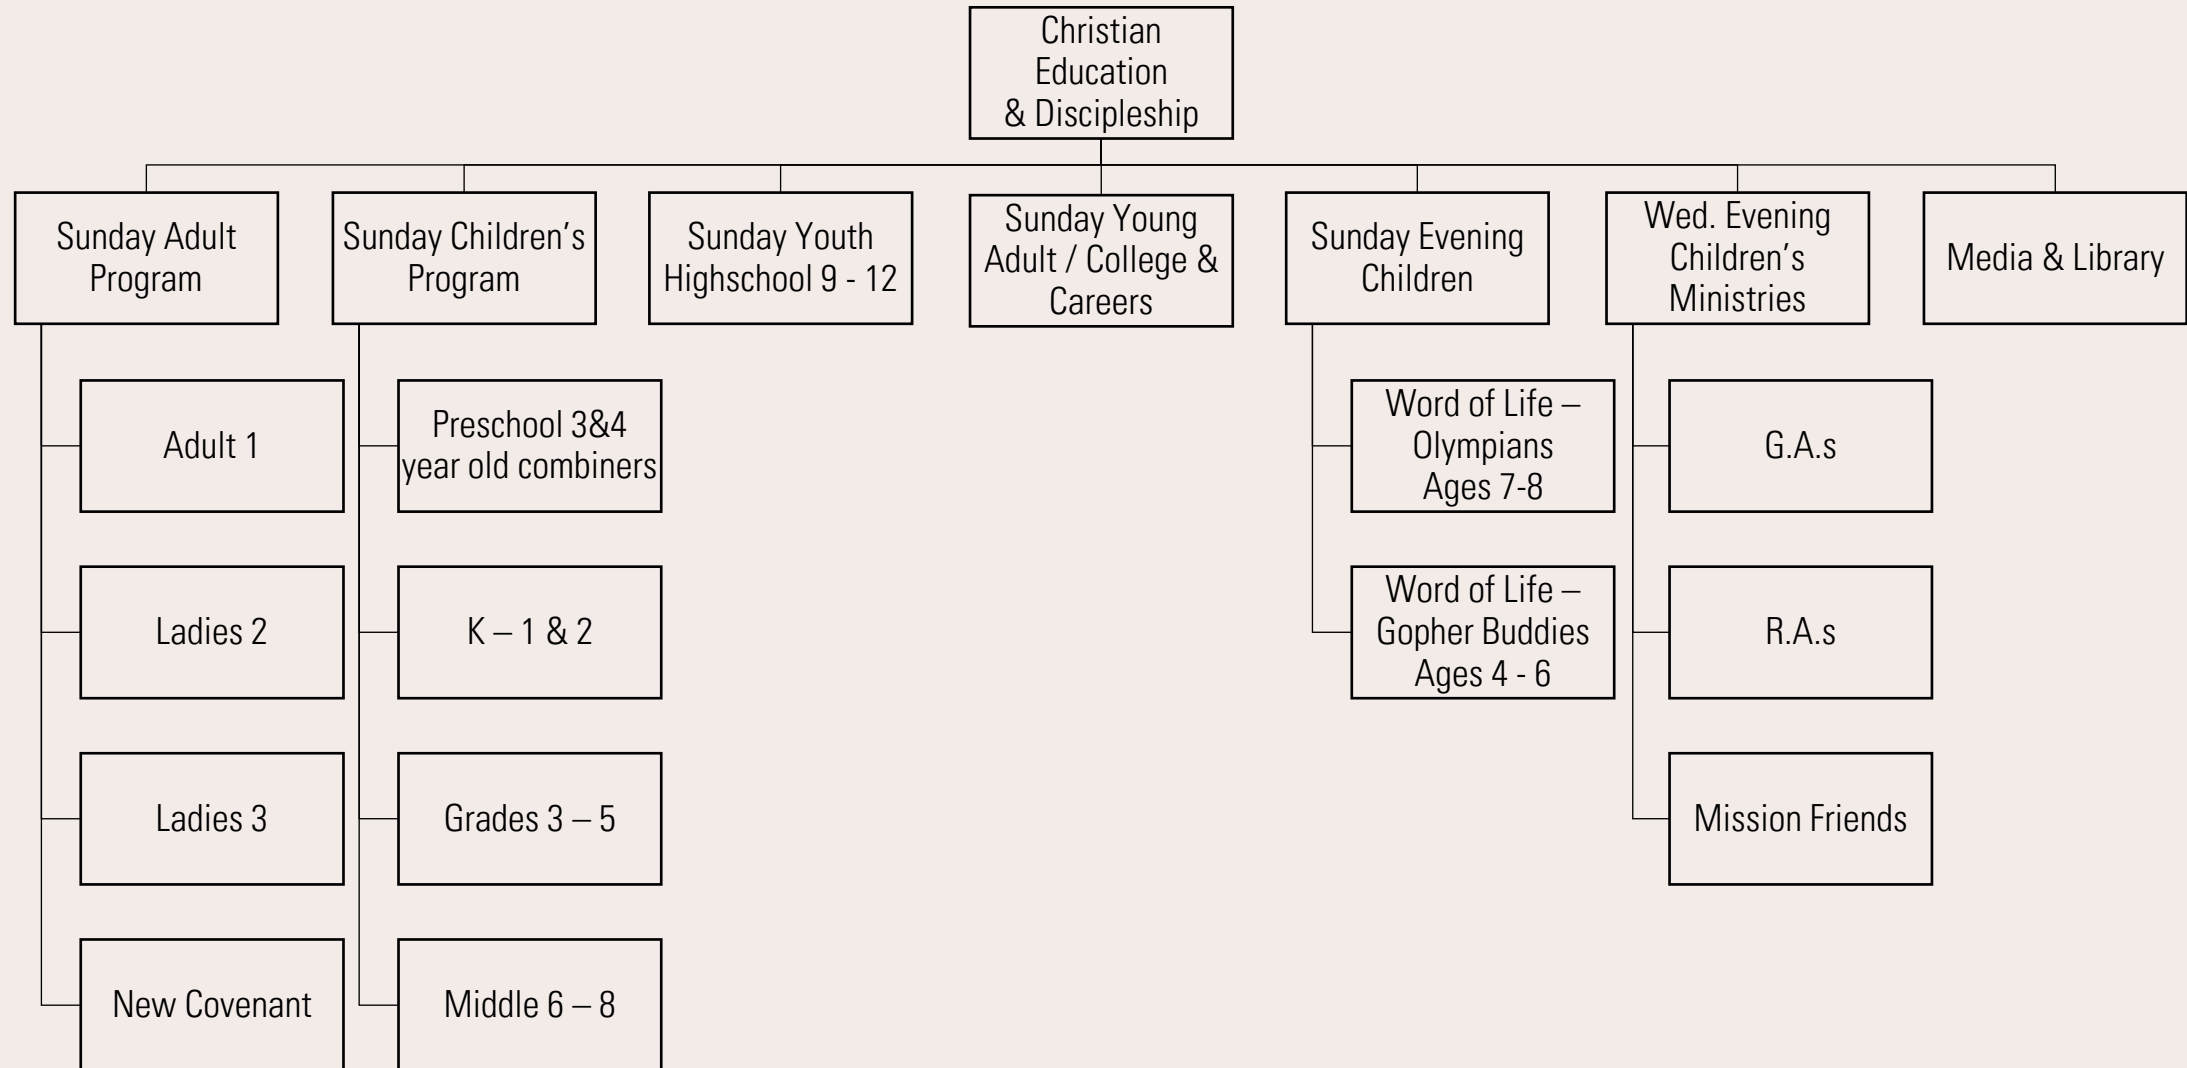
Christian Education & Discipleship

Sunday Adult Program

Adult 1

Ladies 2

Ladies 3

New Covenant

Sunday Children's Program

Preschool 3&4 year old combiners

K – 1 & 2

Grades 3 – 5

Middle 6 – 8

Sunday Youth Highschool 9 - 12

Sunday Young Adult / College & Careers

Sunday Evening Children

Word of Life – Olympians Ages 7-8

Word of Life – Gopher Buddies Ages 4 - 6

Wed. Evening Children's Ministries

G.A.s

R.A.s

Mission Friends

Media & Library